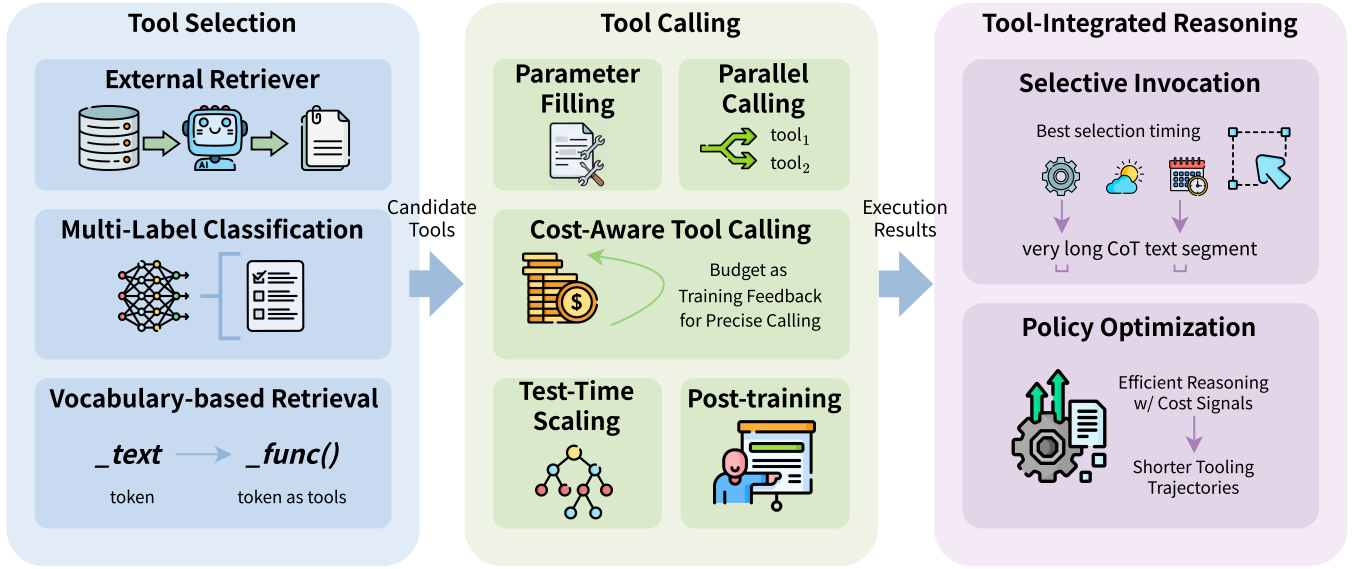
Tool Selection

External Retriever

AI

Multi-Label Classification

Vocabulary-based Retrieval

_text → _func()

token

token as tools

Candidate Tools

Tool Calling

Parameter Filling

Parallel Calling

$tool_1$

$tool_2$

Cost-Aware Tool Calling

Budget as Training Feedback for Precise Calling

Test-Time Scaling

Post-training

Execution Results

Tool-Integrated Reasoning

Selective Invocation

Best selection timing

very long CoT text segment

Policy Optimization

Efficient Reasoning w/ Cost Signals

Shorter Tooling Trajectories